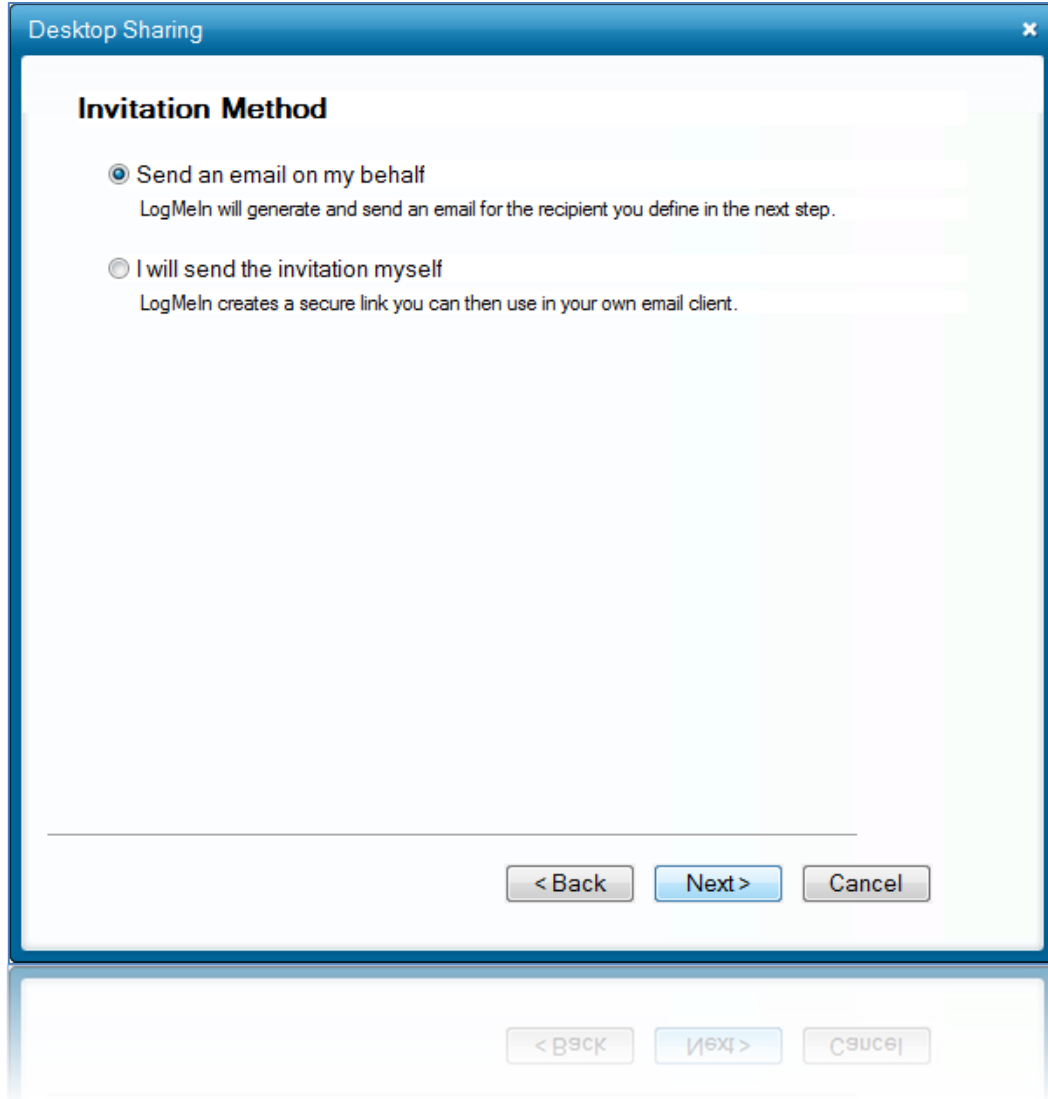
Desktop Sharing ×

Invitation Method

Send an email on my behalf

LogMeIn will generate and send an email for the recipient you define in the next step.

I will send the invitation myself

LogMeIn creates a secure link you can then use in your own email client.

< Back Next > Cancel